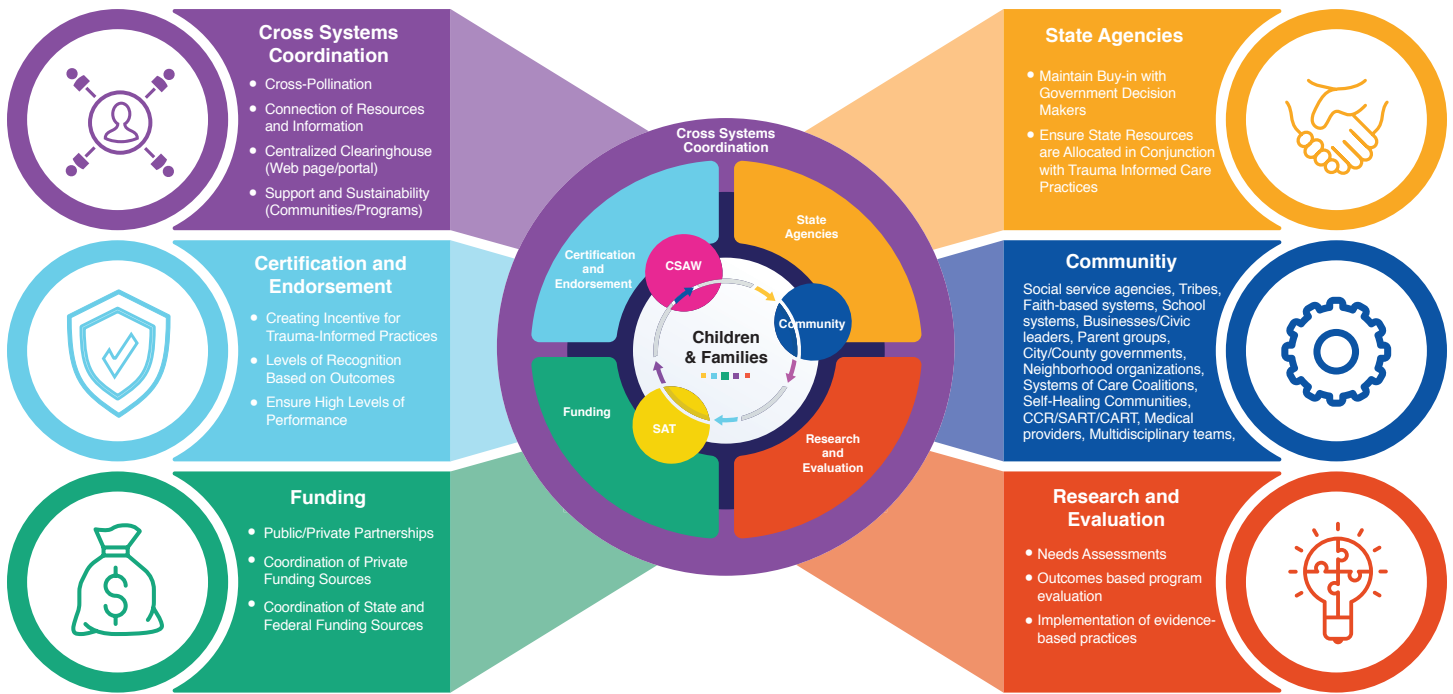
Cross Systems Coordination

- Cross-Pollination
- Connection of Resources and Information
- Centralized Clearinghouse (Web page/portal)
- Support and Sustainability (Communities/Programs)

Certification and Endorsement

- Creating Incentive for Trauma-Informed Practices
- Levels of Recognition Based on Outcomes
- Ensure High Levels of Performance

Funding

- Public/Private Partnerships
- Coordination of Private Funding Sources
- Coordination of State and Federal Funding Sources

Cross Systems Coordination

Certification and Endorsement

State Agencies

CSAW

Children & Families

Community

Funding

SAT

Research and Evaluation

State Agencies

- Maintain Buy-in with Government Decision Makers
- Ensure State Resources are Allocated in Conjunction with Trauma Informed Care Practices

Communitiy

Social service agencies, Tribes, Faith-based systems, School systems, Businesses/Civic leaders, Parent groups, City/County governments, Neighborhood organizations, Systems of Care Coalitions, Self-Healing Communities, CCR/SART/CART, Medical providers, Multidisciplinary teams,

Research and Evaluation

- Needs Assessments
- Outcomes based program evaluation
- Implementation of evidence-based practices